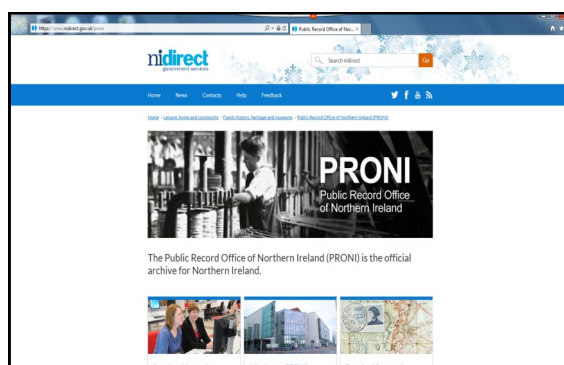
https://www.nidirect.gov.uk/proni

Public Record Office of Nor... ×

nidirect
government services

Search nidirect

Go

Home News Contacts Help Feedback

Home > Leisure, home and community > Family history, heritage and museums > Public Record Office of Northern Ireland (PRONI)

PRONI
Public Record Office of Northern Ireland

The Public Record Office of Northern Ireland (PRONI) is the official archive for Northern Ireland.